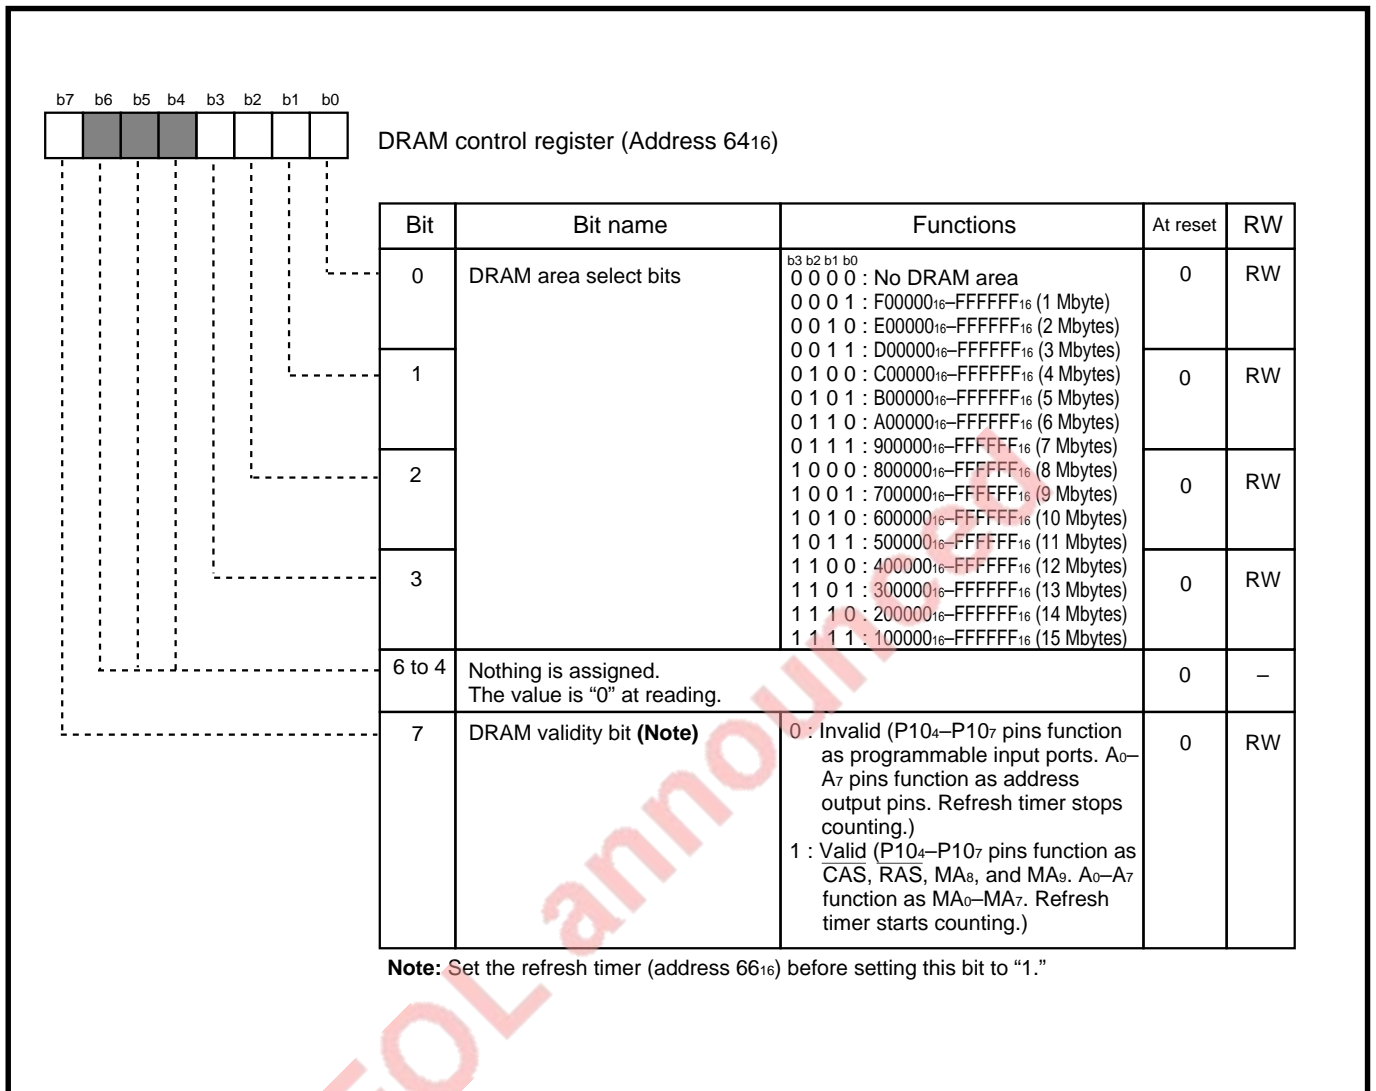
b7 b6 b5 b4 b3 b2 b1 b0

DRAM control register (Address $64_{16}$)

| Bit | Bit name | Functions | At reset | RW |
|---|---|---|---|---|
| 0 | DRAM area select bits | b3 b2 b1 b0<br>0 0 0 0 : No DRAM area<br>0 0 0 1 : $F00000_{16}$–$FFFFFF_{16}$ (1 Mbyte)<br>0 0 1 0 : $E00000_{16}$–$FFFFFF_{16}$ (2 Mbytes)<br>0 0 1 1 : $D00000_{16}$–$FFFFFF_{16}$ (3 Mbytes) | 0 | RW |
| 1 | | 0 1 0 0 : $C00000_{16}$–$FFFFFF_{16}$ (4 Mbytes)<br>0 1 0 1 : $B00000_{16}$–$FFFFFF_{16}$ (5 Mbytes)<br>0 1 1 0 : $A00000_{16}$–$FFFFFF_{16}$ (6 Mbytes)<br>0 1 1 1 : $900000_{16}$–$FFFFFF_{16}$ (7 Mbytes) | 0 | RW |
| 2 | | 1 0 0 0 : $800000_{16}$–$FFFFFF_{16}$ (8 Mbytes)<br>1 0 0 1 : $700000_{16}$–$FFFFFF_{16}$ (9 Mbytes)<br>1 0 1 0 : $600000_{16}$–$FFFFFF_{16}$ (10 Mbytes)<br>1 0 1 1 : $500000_{16}$–$FFFFFF_{16}$ (11 Mbytes) | 0 | RW |
| 3 | | 1 1 0 0 : $400000_{16}$–$FFFFFF_{16}$ (12 Mbytes)<br>1 1 0 1 : $300000_{16}$–$FFFFFF_{16}$ (13 Mbytes)<br>1 1 1 0 : $200000_{16}$–$FFFFFF_{16}$ (14 Mbytes)<br>1 1 1 1 : $100000_{16}$–$FFFFFF_{16}$ (15 Mbytes) | 0 | RW |
| 6 to 4 | Nothing is assigned.<br>The value is "0" at reading. | | 0 | – |
| 7 | DRAM validity bit **(Note)** | 0 : Invalid ($P10_4$–$P10_7$ pins function as programmable input ports. $A_0$–$A_7$ pins function as address output pins. Refresh timer stops counting.)<br>1 : Valid ($P10_4$–$P10_7$ pins function as $\overline{CAS}$, $\overline{RAS}$, $MA_8$, and $MA_9$. $A_0$–$A_7$ function as $MA_0$–$MA_7$. Refresh timer starts counting.) | 0 | RW |

**Note:** Set the refresh timer (address $66_{16}$) before setting this bit to "1."

EOLannounced